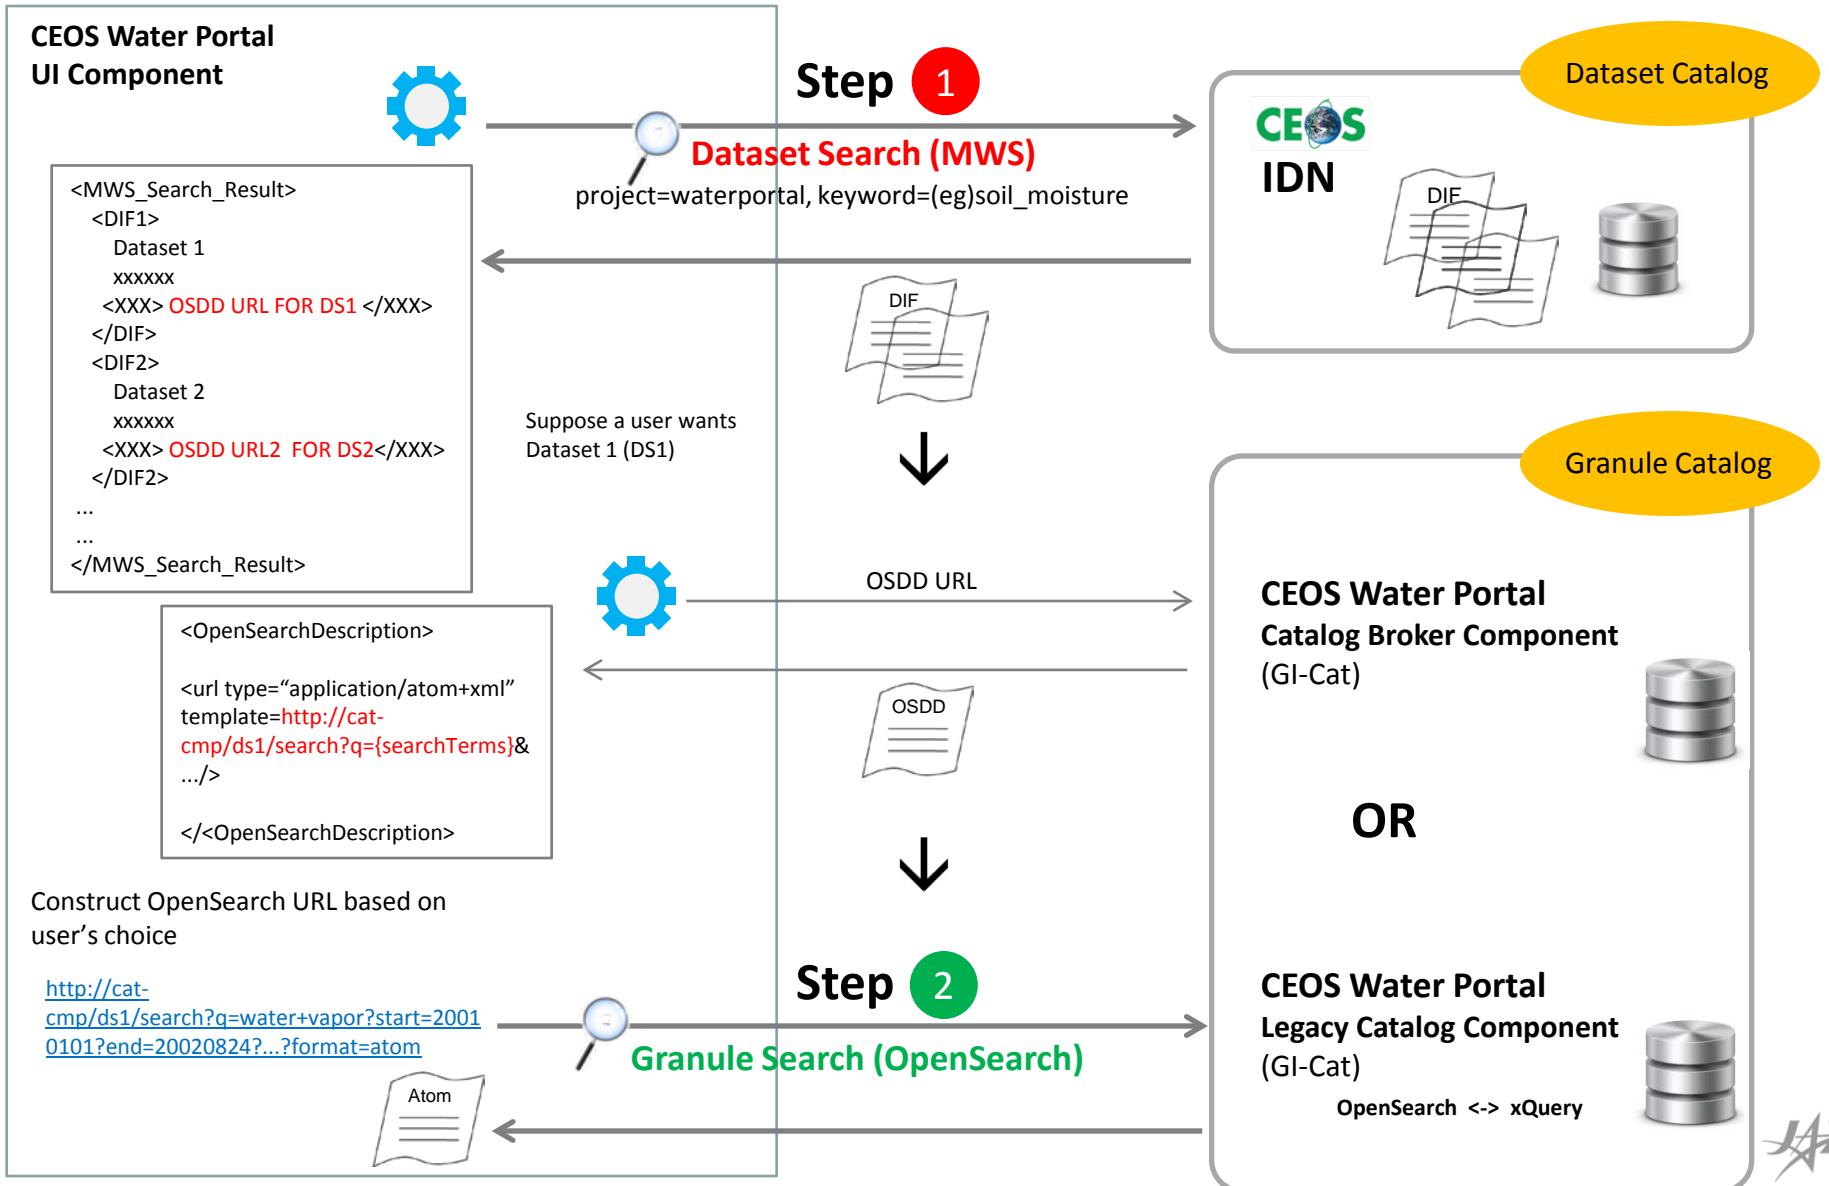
CEOS Water Portal
UI Component

Step 1

Dataset Search (MWS)

project=waterportal, keyword=(eg)soil_moisture

Dataset Catalog

CEOS
IDN

DIF

<MWS_Search_Result>
<DIF1>
Dataset 1
xxxxxx
<XXX> OSDD URL FOR DS1 </XXX>
</DIF>
<DIF2>
Dataset 2
xxxxxx
<XXX> OSDD URL2 FOR DS2</XXX>
</DIF2>
...
...
</MWS_Search_Result>

DIF

Suppose a user wants Dataset 1 (DS1)

Granule Catalog

OSDD URL

CEOS Water Portal
Catalog Broker Component
(GI-Cat)

<OpenSearchDescription>

<url type=“application/atom+xml” template=http://cat-cmp/ds1/search?q={searchTerms}& .../>

</<OpenSearchDescription>

OSDD

OR

Construct OpenSearch URL based on user’s choice

http://cat-cmp/ds1/search?q=water+vapor?start=20010101?end=20020824?...?format=atom

Step 2

Granule Search (OpenSearch)

CEOS Water Portal
Legacy Catalog Component
(GI-Cat)
OpenSearch <-> xQuery

Atom